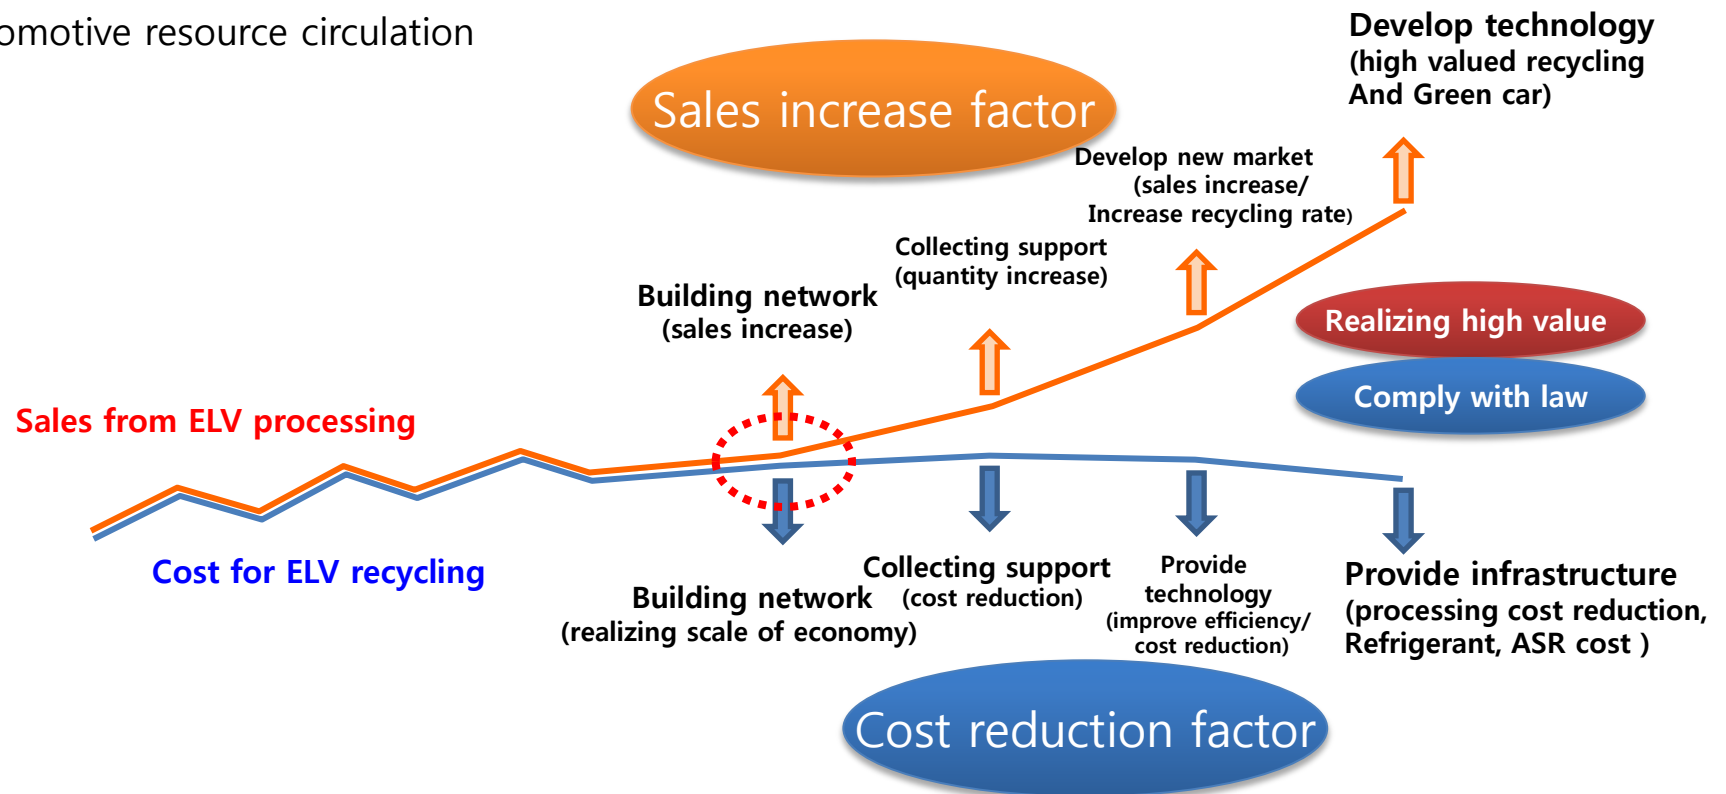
omotive resource circulation

Sales increase factor

Develop technology (high valued recycling And Green car)

Develop new market (sales increase/ Increase recycling rate)

Collecting support (quantity increase)

Building network (sales increase)

Realizing high value

Comply with law

Sales from ELV processing

Cost for ELV recycling

Building network (realizing scale of economy)

Collecting support (cost reduction)

Provide technology (improve efficiency/ cost reduction)

Provide infrastructure (processing cost reduction, Refrigerant, ASR cost )

Cost reduction factor